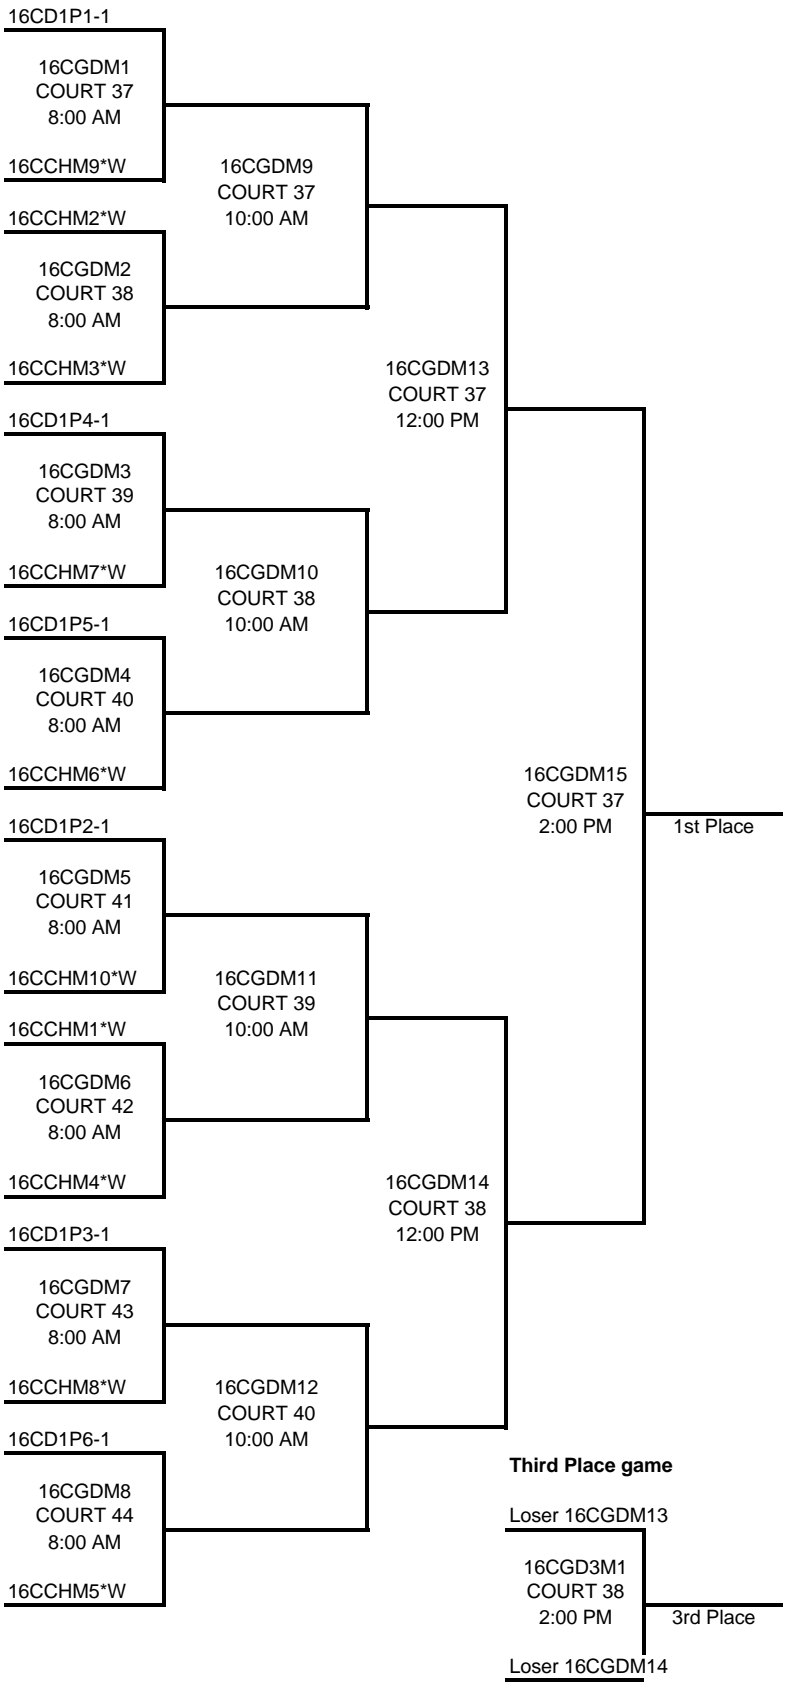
16CD1P1-1

16CGDM1
COURT 37
8:00 AM

16CCHM9*W

16CGDM9
COURT 37
10:00 AM

16CCHM2*W

16CGDM2
COURT 38
8:00 AM

16CCHM3*W

16CGDM13
COURT 37
12:00 PM

16CD1P4-1

16CGDM3
COURT 39
8:00 AM

16CCHM7*W

16CGDM10
COURT 38
10:00 AM

16CD1P5-1

16CGDM4
COURT 40
8:00 AM

16CCHM6*W

16CGDM15
COURT 37
2:00 PM

1st Place

16CD1P2-1

16CGDM5
COURT 41
8:00 AM

16CCHM10*W

16CGDM11
COURT 39
10:00 AM

16CCHM1*W

16CGDM6
COURT 42
8:00 AM

16CCHM4*W

16CGDM14
COURT 38
12:00 PM

16CD1P3-1

16CGDM7
COURT 43
8:00 AM

16CCHM8*W

16CGDM12
COURT 40
10:00 AM

16CD1P6-1

16CGDM8
COURT 44
8:00 AM

16CCHM5*W

**Third Place game**

Loser 16CGDM13

16CGD3M1
COURT 38
2:00 PM

3rd Place

Loser 16CGDM14